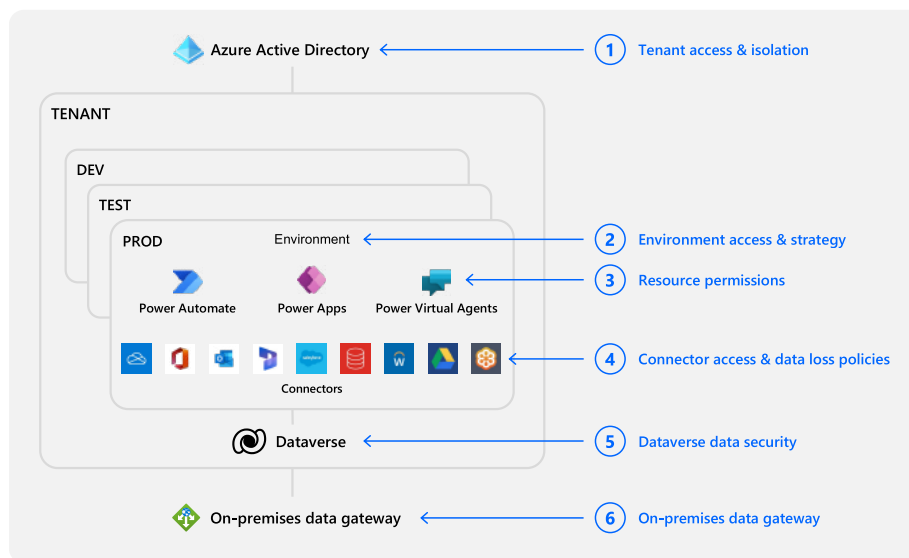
Azure Active Directory
1 Tenant access & isolation
TENANT
DEV
TEST
PROD
Environment
2 Environment access & strategy
Power Automate
Power Apps
Power Virtual Agents
3 Resource permissions
salesforce
W
Connectors
4 Connector access & data loss policies
Dataverse
5 Dataverse data security
On-premises data gateway
6 On-premises data gateway